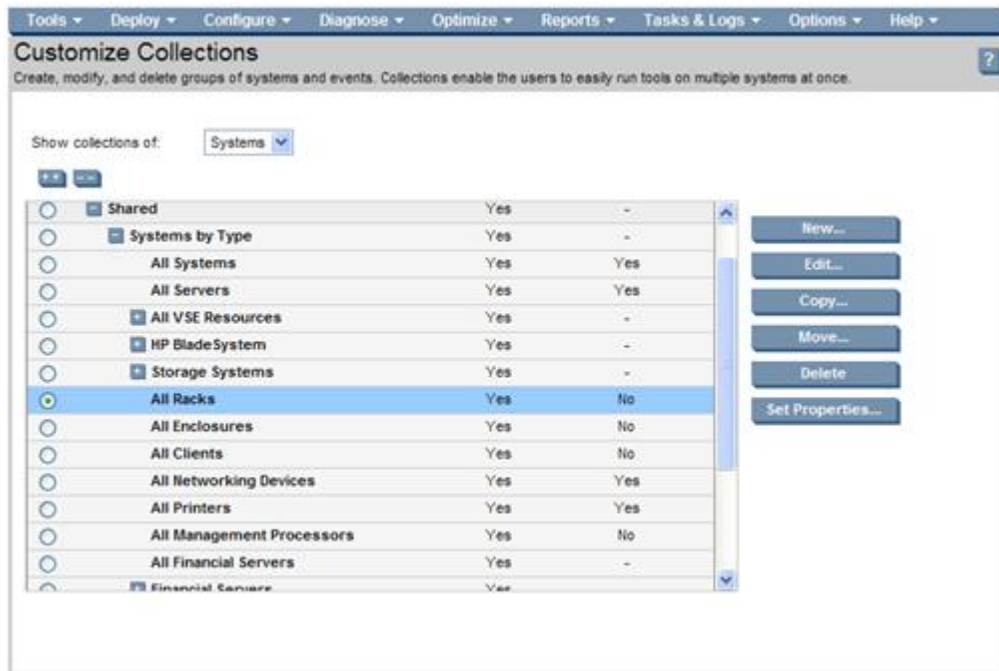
Tools ▾ Deploy ▾ Configure ▾ Diagnose ▾ Optimize ▾ Reports ▾ Tasks & Logs ▾ Options ▾ Help ▾

Customize Collections

Create, modify, and delete groups of systems and events. Collections enable the users to easily run tools on multiple systems at once.

?

Show collections of: Systems

| | | | |
|---|---|---|---|
| ○ | Shared | Yes | - |
| ○ | Systems by Type | Yes | - |
| ○ | All Systems | Yes | Yes |
| ○ | All Servers | Yes | Yes |
| ○ | All VSE Resources | Yes | - |
| ○ | HP BladeSystem | Yes | - |
| ○ | Storage Systems | Yes | - |
| ⊙ | All Racks | Yes | No |
| ○ | All Enclosures | Yes | No |
| ○ | All Clients | Yes | No |
| ○ | All Networking Devices | Yes | Yes |
| ○ | All Printers | Yes | Yes |
| ○ | All Management Processors | Yes | No |
| ○ | All Financial Servers | Yes | - |
| ○ | Financial Servers | Yes | |

New...

Edit...

Copy...

Move...

Delete

Set Properties...